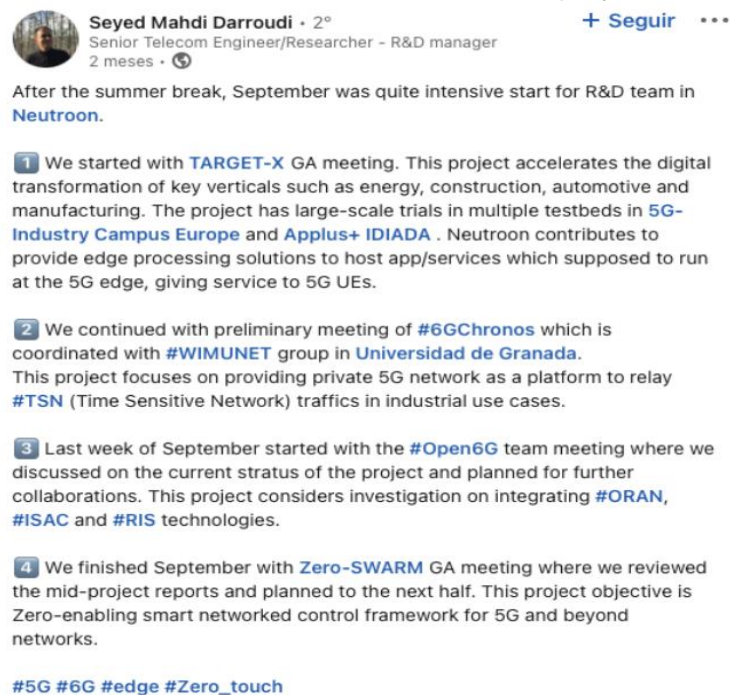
Seyed Mahdi Darroudi • 2º
+ Seguir •••
Senior Telecom Engineer/Researcher - R&D manager
2 meses •

After the summer break, September was quite intensive start for R&D team in Neutroon.

1 We started with TARGET-X GA meeting. This project accelerates the digital transformation of key verticals such as energy, construction, automotive and manufacturing. The project has large-scale trials in multiple testbeds in 5G-Industry Campus Europe and Applus+ IDIADA . Neutroon contributes to provide edge processing solutions to host app/services which supposed to run at the 5G edge, giving service to 5G UEs.

2 We continued with preliminary meeting of #6GChronos which is coordinated with #WIMUNET group in Universidad de Granada.
This project focuses on providing private 5G network as a platform to relay #TSN (Time Sensitive Network) traffics in industrial use cases.

3 Last week of September started with the #Open6G team meeting where we discussed on the current stratus of the project and planned for further collaborations. This project considers investigation on integrating #ORAN, #ISAC and #RIS technologies.

4 We finished September with Zero-SWARM GA meeting where we reviewed the mid-project reports and planned to the next half. This project objective is Zero-enabling smart networked control framework for 5G and beyond networks.

#5G #6G #edge #Zero_touch